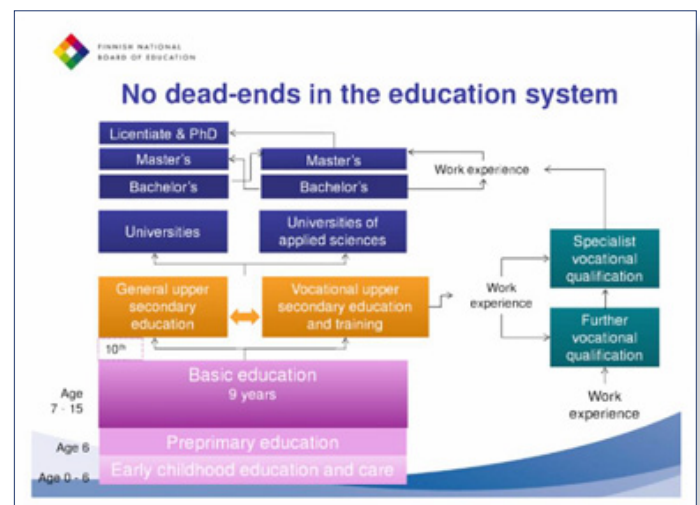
FINNISH NATIONAL BOARD OF EDUCATION

No dead-ends in the education system

Licentiate & PhD

Master's

Bachelor's

Master's

Bachelor's

Work experience

Universities

Universities of applied sciences

Specialist vocational qualification

General upper secondary education

Vocational upper secondary education and training

Work experience

Further vocational qualification

10th

Basic education
9 years

Work experience

Age 7 - 15

Age 6

Preprimary education

Age 0 - 6

Early childhood education and care